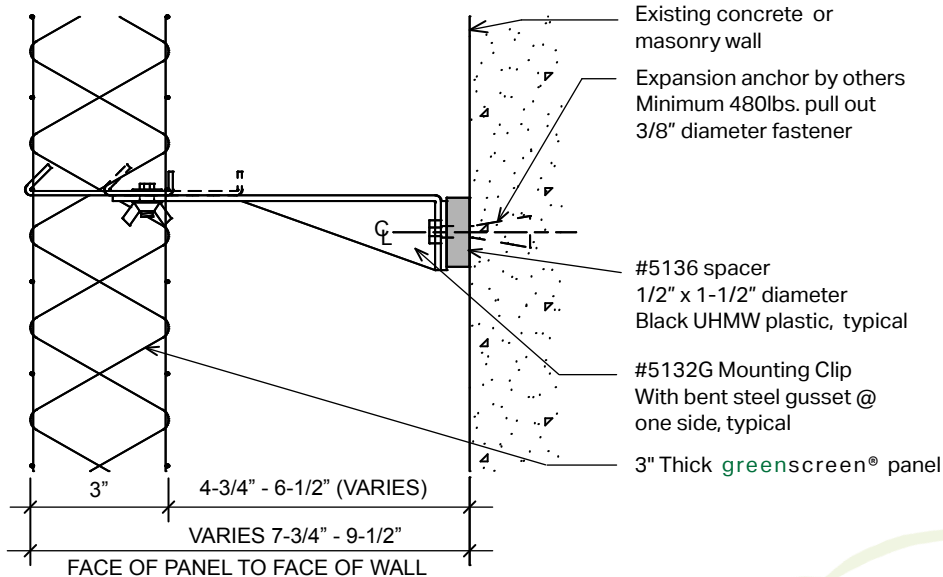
Existing concrete or masonry wall

Expansion anchor by others
Minimum 480lbs. pull out
3/8" diameter fastener

$\mathbb{C}_L$

#5136 spacer
1/2" x 1-1/2" diameter
Black UHMW plastic, typical

#5132G Mounting Clip
With bent steel gusset @ one side, typical

3" Thick greenscreen® panel

3"

4-3/4" - 6-1/2" (VARIES)

VARIES 7-3/4" - 9-1/2"

FACE OF PANEL TO FACE OF WALL